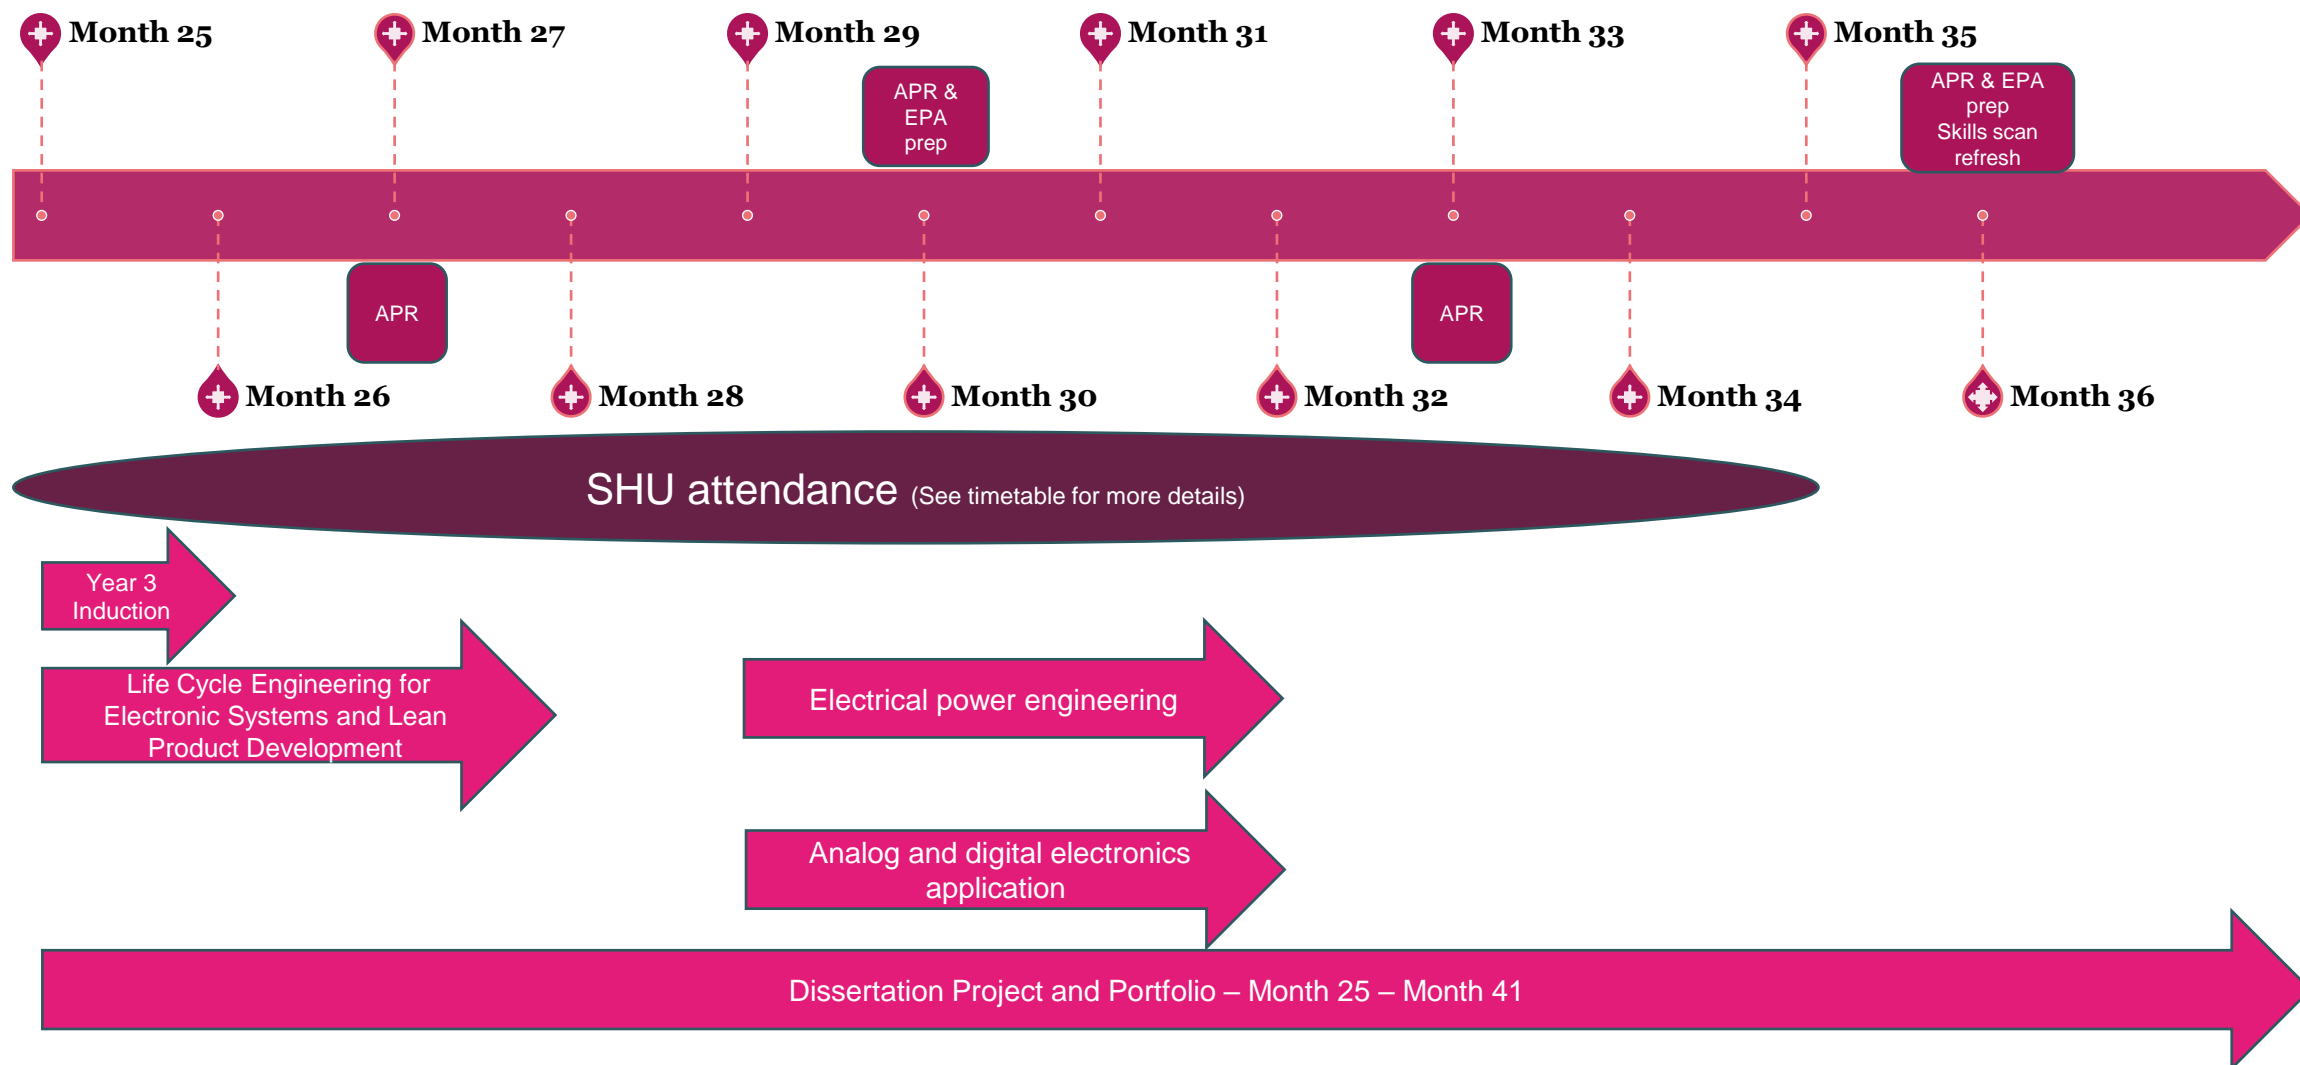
Month 25
Month 27
Month 29
Month 31
Month 33
Month 35

APR & EPA prep

APR & EPA prep Skills scan refresh

APR

APR

Month 26
Month 28
Month 30
Month 32
Month 34
Month 36

SHU attendance (See timetable for more details)

Year 3 Induction

Life Cycle Engineering for Electronic Systems and Lean Product Development

Electrical power engineering

Analog and digital electronics application

Dissertation Project and Portfolio – Month 25 – Month 41